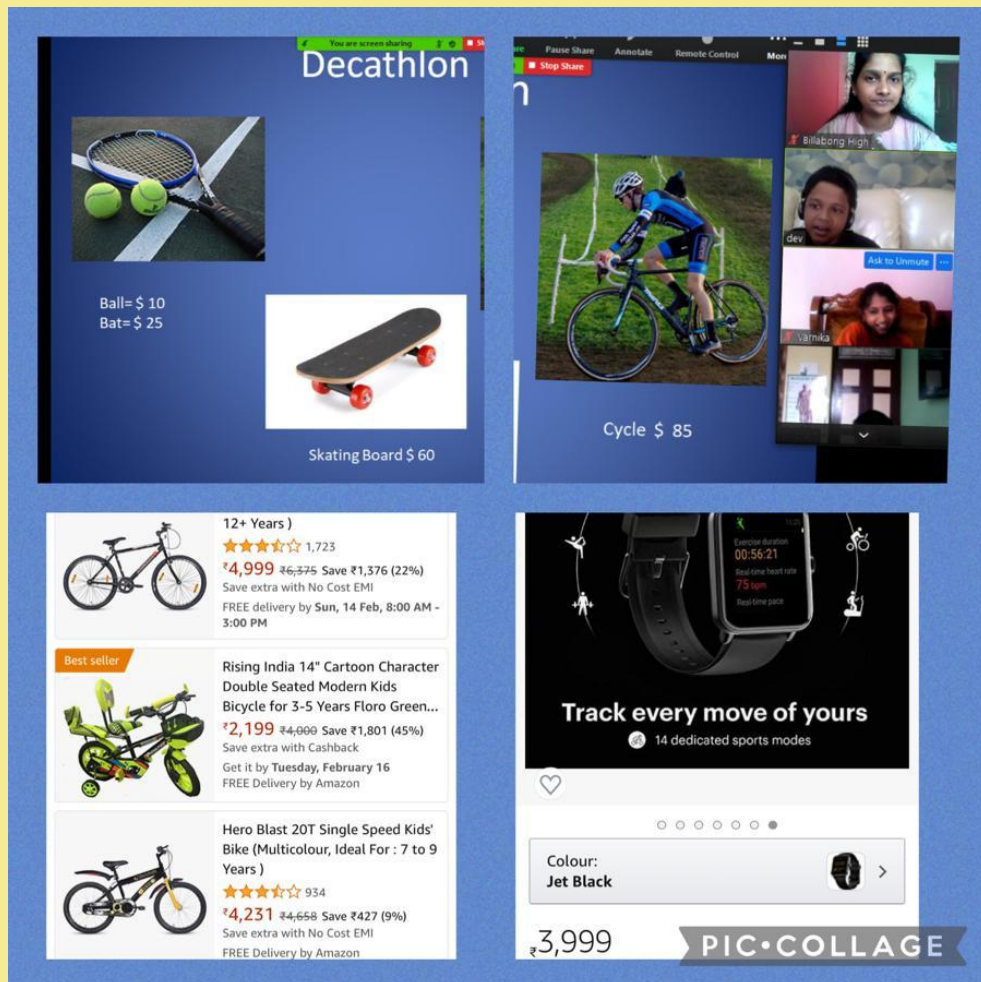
You are screen sharing

Decathlon

Ball= $ 10
Bat= $ 25

Skating Board $ 60

Pause Share Annotate Remote Control More

Stop Share

n

Billabong High

dev

Ask to Unmute

Varnika

Cycle $ 85

12+ Years )
1,723
₹4,999 ₹6,375 Save ₹1,376 (22%)
Save extra with No Cost EMI
FREE delivery by Sun, 14 Feb, 8:00 AM - 3:00 PM

Best seller

Rising India 14" Cartoon Character Double Seated Modern Kids Bicycle for 3-5 Years Floro Green...
₹2,199 ₹4,000 Save ₹1,801 (45%)
Save extra with Cashback
Get it by Tuesday, February 16
FREE Delivery by Amazon

Hero Blast 20T Single Speed Kids' Bike (Multicolour, Ideal For : 7 to 9 Years )
934
₹4,231 ₹4,658 Save ₹427 (9%)
Save extra with No Cost EMI
FREE Delivery by Amazon

Exercise duration
00:56:21
Real-time heart rate
75 bpm
Real-time pace

Track every move of yours
14 dedicated sports modes

Colour:
Jet Black

₹3,999

PIC•COLLAGE